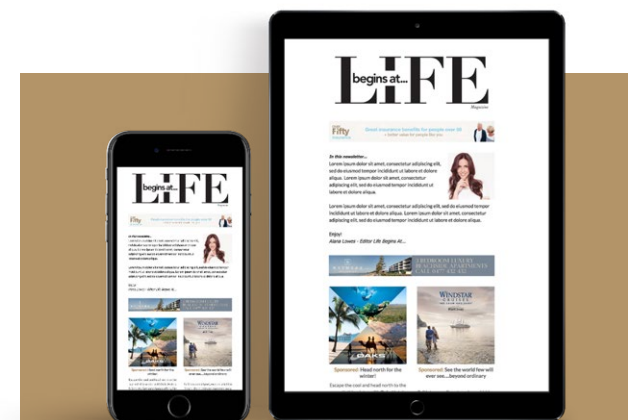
begins at...
LIFE
Magazine

Fifty
Great insurance benefits for people over 50

In this newsletter...
Lorem ipsum dolor sit amet, consectetur adipiscing elit, sed do eiusmod tempor incididunt ut labore et dolore aliqua. Lorem ipsum dolor sit amet, consectetur adipiscing elit, sed do eiusmod tempor incididunt ut labore et dolore aliqua.

Lorem ipsum dolor sit amet, consectetur adipiscing elit, sed do eiusmod tempor incididunt ut labore et dolore aliqua. Lorem ipsum dolor sit amet, consectetur adipiscing elit, sed do eiusmod tempor incididunt ut labore et dolore aliqua.

Enjoy!
Alanie Lowes - Editor Life Begins At...

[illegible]

OAKS

WINDSTAR
CRUISES

Sponsored: Head north for the winter!

Sponsored: See the world few will ever see....beyond ordinary

Escape the cool and head north to the

begins at...
LIFE

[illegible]

WINDSTAR

Sponsored: Head north for the winter!

Sponsored: See the world few will ever see....beyond ordinary